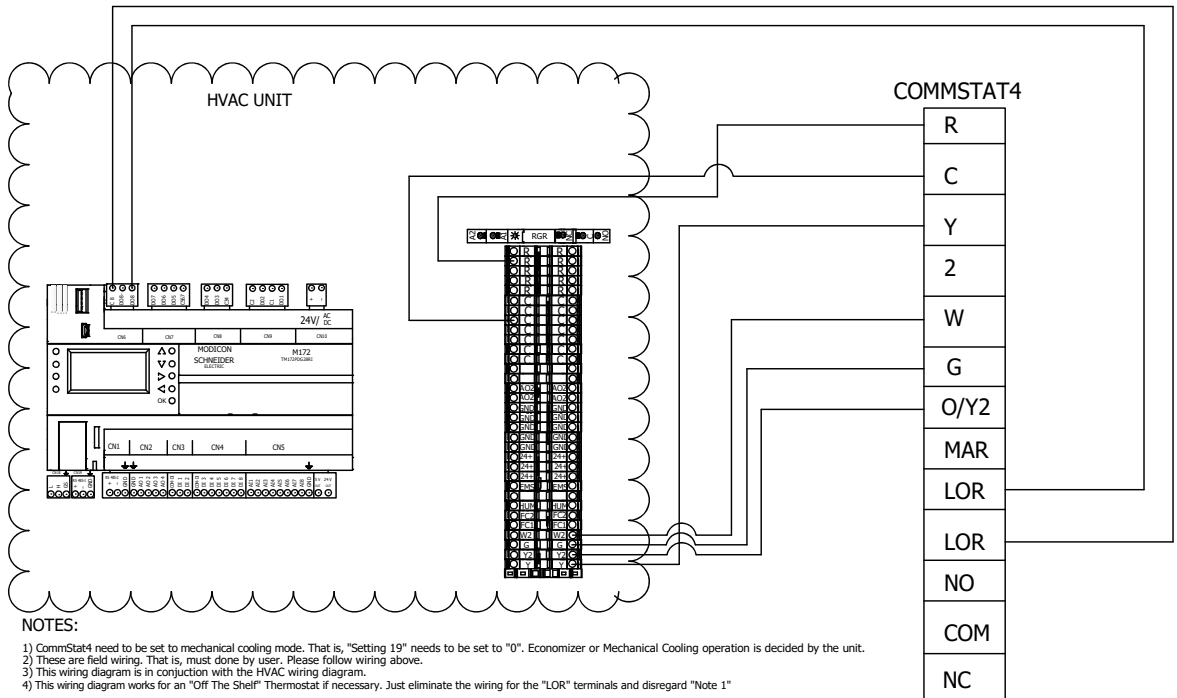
HVAC UNIT

COMMSTAT4

| R |
|---|
| C |
| Y |
| 2 |
| W |
| G |
| O/Y2 |
| MAR |
| LOR |
| LOR |
| NO |
| COM |
| NC |

RGR

24V/ AC DC

CN6 CN7 CN8 CN9 CN10

MODICON SCHNEIDER ELECTRIC

M172

OK

CN1 CN2 CN3 CN4 CN5

R R
R R
R R
R R
R R
C C
C C
C C
C C
C C
C C
C C
C C
AO2 AO2
AO2 AO2
GND GND
GND GND
GND GND
GND GND
GND GND
GND GND
24+ 24+
24+ 24+
24+ 24+
EMS EMS
HUM HUM
FC2 FC2
FC1 FC1
W2 W2
G G
Y2 Y2
Y Y

NOTES:

1) CommStat4 need to be set to mechanical cooling mode. That is, "Setting 19" needs to be set to "0". Economizer or Mechanical Cooling operation is decided by the unit.
2) These are field wiring. That is, must done by user. Please follow wiring above.
3) This wiring diagram is in conjuction with the HVAC wiring diagram.
4) This wiring diagram works for an "Off The Shelf" Thermostat if necessary. Just eliminate the wiring for the "LOR" terminals and disregard "Note 1"